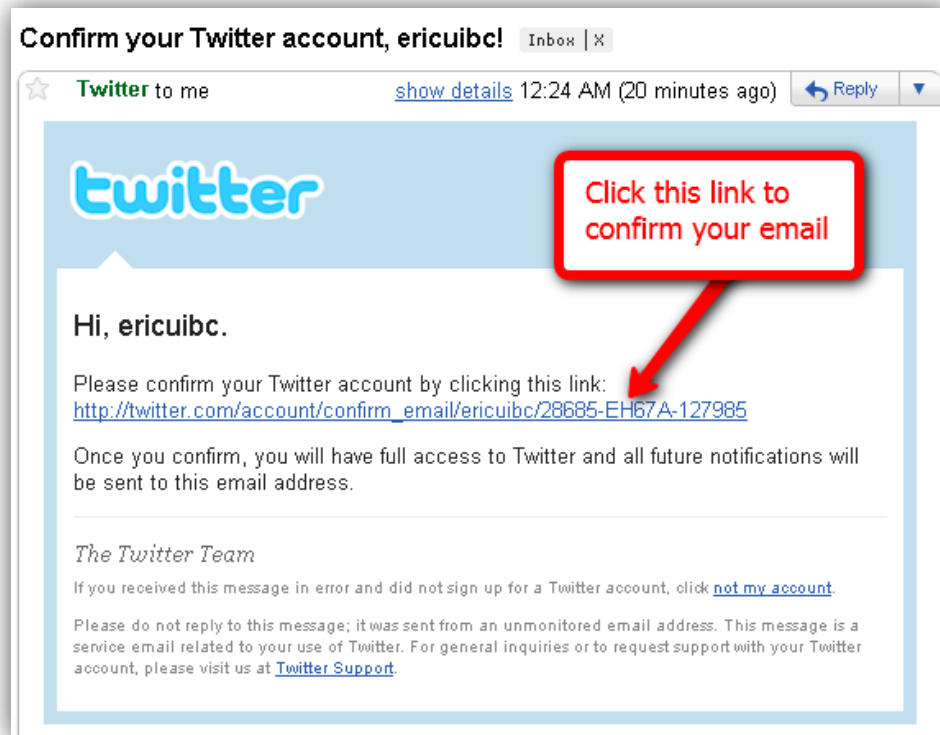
Confirm your Twitter account, ericuibc! Inbox | X

Twitter to me show details 12:24 AM (20 minutes ago) Reply ▼

twitter

Click this link to confirm your email

Hi, ericuibc.

Please confirm your Twitter account by clicking this link:
http://twitter.com/account/confirm_email/ericuibc/28685-EH67A-127985

Once you confirm, you will have full access to Twitter and all future notifications will be sent to this email address.

The Twitter Team

If you received this message in error and did not sign up for a Twitter account, click not my account.

Please do not reply to this message; it was sent from an unmonitored email address. This message is a service email related to your use of Twitter. For general inquiries or to request support with your Twitter account, please visit us at Twitter Support.